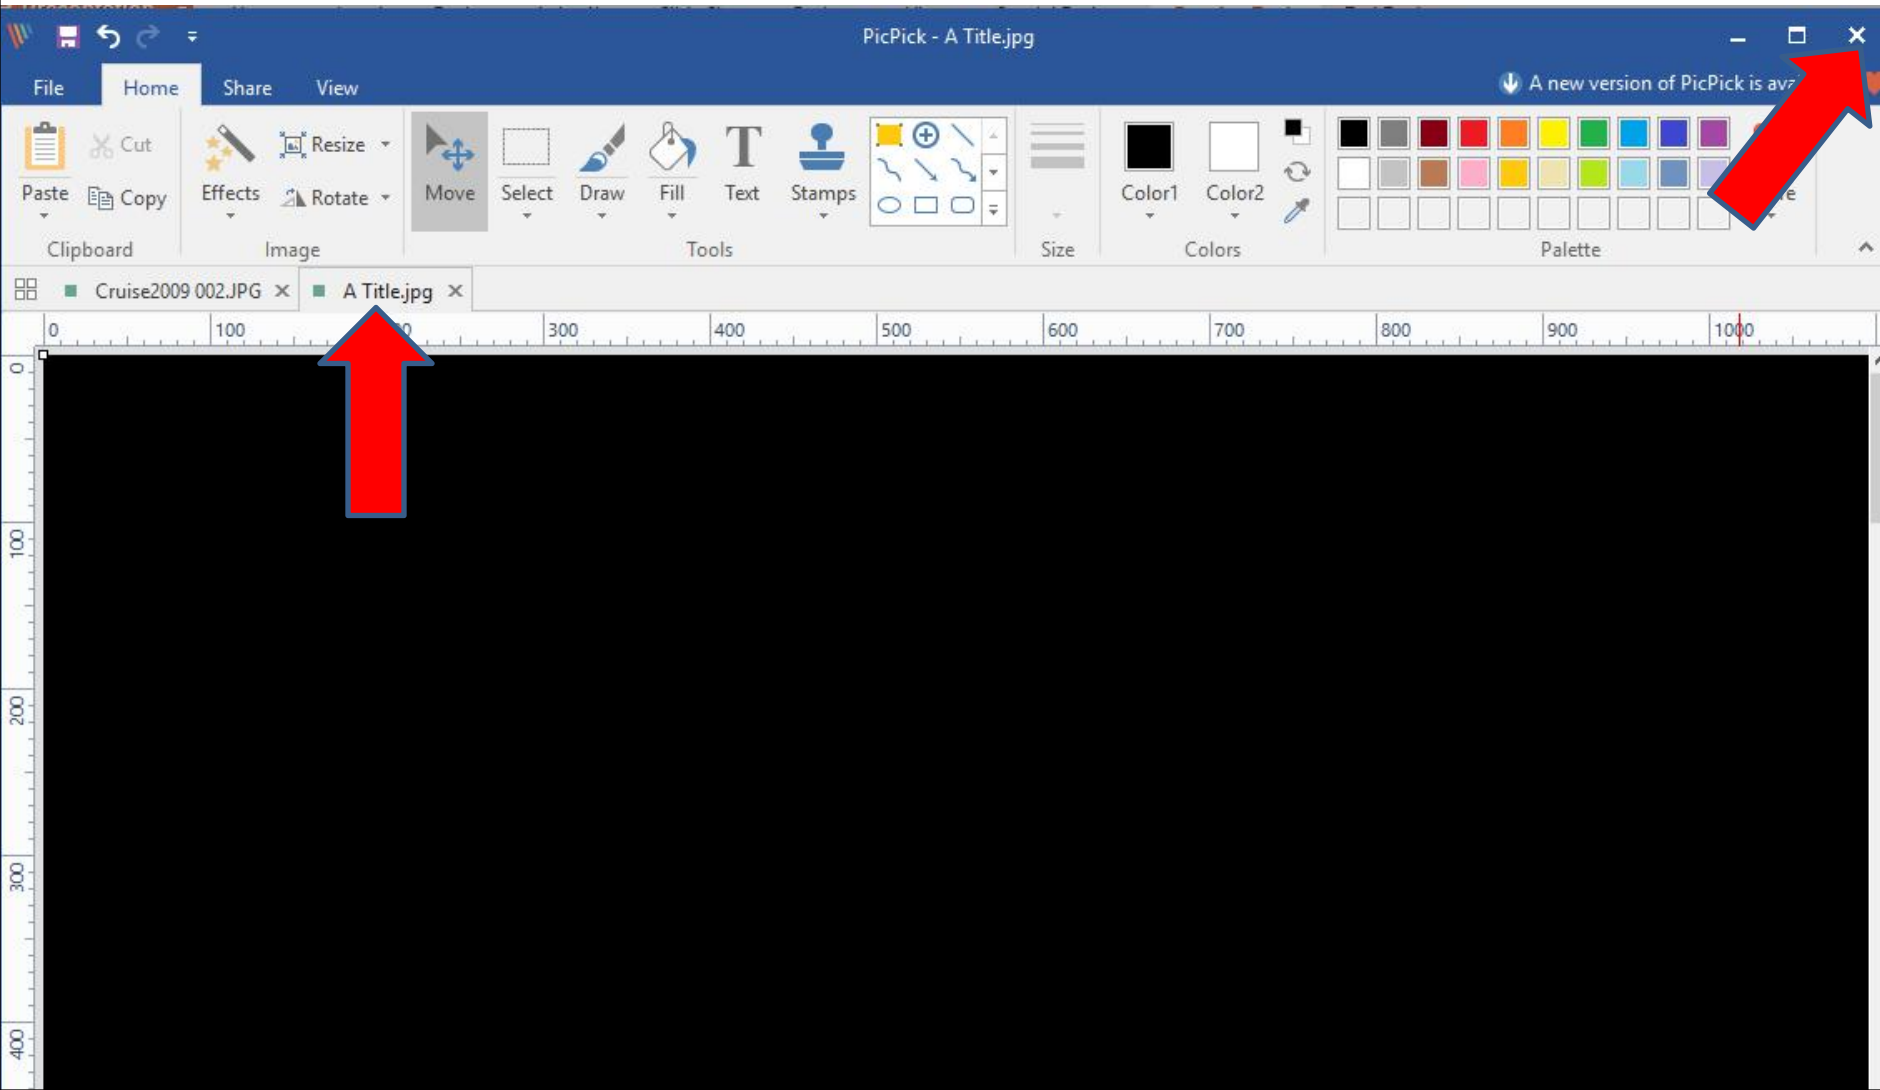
PicPick - A Title.jpg

File Home Share View

A new version of PicPick is ava

Paste Cut Copy Clipboard

Effects Resize Rotate Image

Move Select Draw Fill Text Stamps Tools

Size

Color1 Color2 Colors

Palette

Cruise2009 002.JPG ×

A Title.jpg ×

0 100 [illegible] 300 400 500 600 700 800 900 1000

0 100 200 300 400